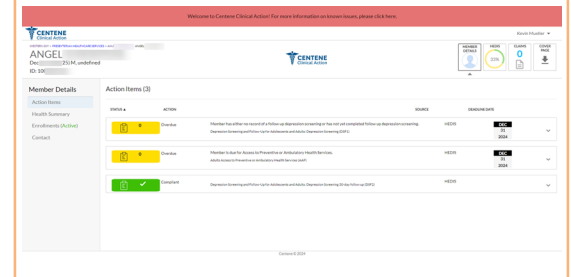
Welcome to Centene Clinical Action! For more information on known issues, please click here.

CENTENE Clinical Action

Kevin Mueller

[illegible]

ANGEL

Dec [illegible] 25 | M, undefined

ID: 10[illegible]

CENTENE Clinical Action

MEMBER DETAILS

MEDS 33%

CLAIMS 0

COVER PAGE

Member Details

Action Items

Health Summary

Enrollments (Active)

Contact

Action Items (3)

| STATUS ▲ | ACTION | SOURCE | DEADLINE DATE |
|---|---|---|---|
| 0 Overdue | Member has either no record of a follow-up depression screening or has not yet completed follow-up depression screening. Depression Screening and Follow-Up for Adolescents and Adults: Depression Screening (DSF1) | HEDIS | DEC 31 2024 |
| 0 Overdue | Member is due for Access to Preventive or Ambulatory Health Services. Adults Access to Preventive or Ambulatory Health Services (AAP) | HEDIS | DEC 31 2024 |
| ✔ Compliant | Depression Screening and Follow-Up for Adolescents and Adults: Depression Screening 30-day follow-up (DSF1) | HEDIS | |

Centene © 2024